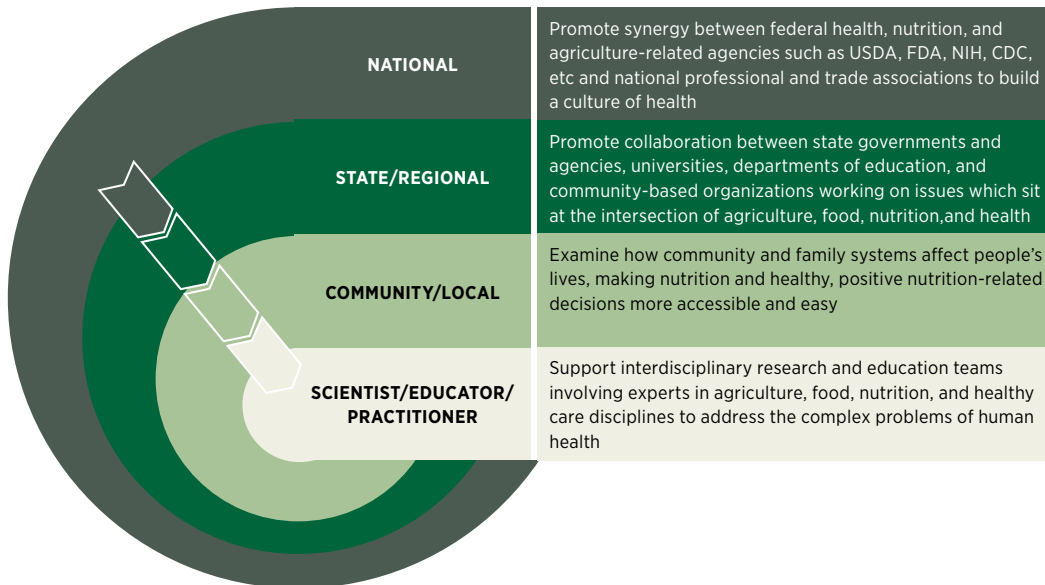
NATIONAL

Promote synergy between federal health, nutrition, and agriculture-related agencies such as USDA, FDA, NIH, CDC, etc and national professional and trade associations to build a culture of health

STATE/REGIONAL

Promote collaboration between state governments and agencies, universities, departments of education, and community-based organizations working on issues which sit at the intersection of agriculture, food, nutrition,and health

COMMUNITY/LOCAL

Examine how community and family systems affect people's lives, making nutrition and healthy, positive nutrition-related decisions more accessible and easy

SCIENTIST/EDUCATOR/ PRACTITIONER

Support interdisciplinary research and education teams involving experts in agriculture, food, nutrition, and healthy care disciplines to address the complex problems of human health